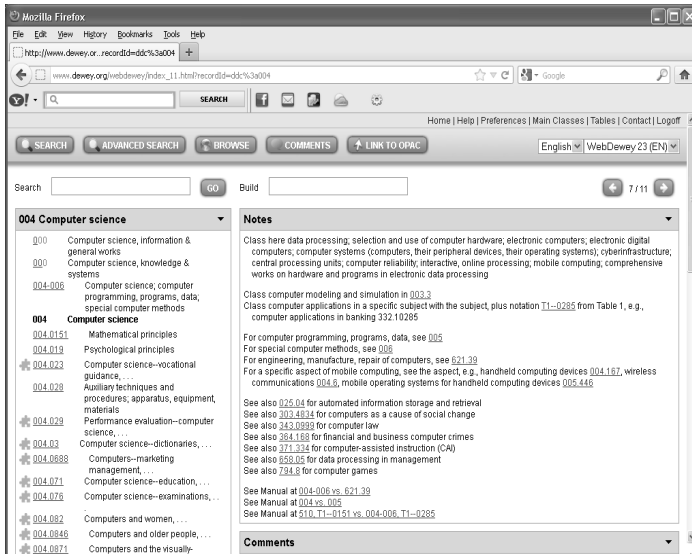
Mozilla Firefox

File Edit View History Bookmarks Tools Help

http://www.dewey.or...recordId=ddc%3a004 +

www.dewey.org/webdewey/index_11.html?recordId=ddc%3a004

Google

SEARCH

Home | Help | Preferences | Main Classes | Tables | Contact | Logoff

SEARCH ADVANCED SEARCH BROWSE COMMENTS LINK TO OPAC

English WebDewey 23 (EN)

Search GO Build 7/11

004 Computer science

000 Computer science, information & general works
000 Computer science, knowledge & systems
004-006 Computer science; computer programming, programs, data; special computer methods
004 Computer science
004.0151 Mathematical principles
004.019 Psychological principles
004.023 Computer science--vocational guidance, ...
004.028 Auxiliary techniques and procedures; apparatus, equipment, materials
004.029 Performance evaluation--computer science, ...
004.03 Computer science--dictionaries, ...
004.0688 Computers--marketing management, ...
004.071 Computer science--education, ...
004.076 Computer science--examinations, ...
004.082 Computers and women, ...
004.0846 Computers and older people, ...
004.0871 Computers and the visually-

Notes

Class here data processing; selection and use of computer hardware; electronic computers; electronic digital computers; computer systems (computers, their peripheral devices, their operating systems); cyberinfrastructure; central processing units; computer reliability; interactive, online processing; mobile computing; comprehensive works on hardware and programs in electronic data processing

Class computer modeling and simulation in 003.3
Class computer applications in a specific subject with the subject, plus notation T1--0285 from Table 1, e.g., computer applications in banking 332.10285

For computer programming, programs, data, see 005
For special computer methods, see 006
For engineering, manufacture, repair of computers, see 621.39
For a specific aspect of mobile computing, see the aspect, e.g., handheld computing devices 004.167, wireless communications 004.6, mobile operating systems for handheld computing devices 005.446

See also 025.04 for automated information storage and retrieval
See also 303.4834 for computers as a cause of social change
See also 343.0999 for computer law
See also 364.168 for financial and business computer crimes
See also 371.334 for computer-assisted instruction (CAI)
See also 658.05 for data processing in management
See also 794.8 for computer games

See Manual at 004-006 vs. 621.39
See Manual at 004 vs. 005
See Manual at 510, T1--0151 vs. 004-006, T1--0285

Comments